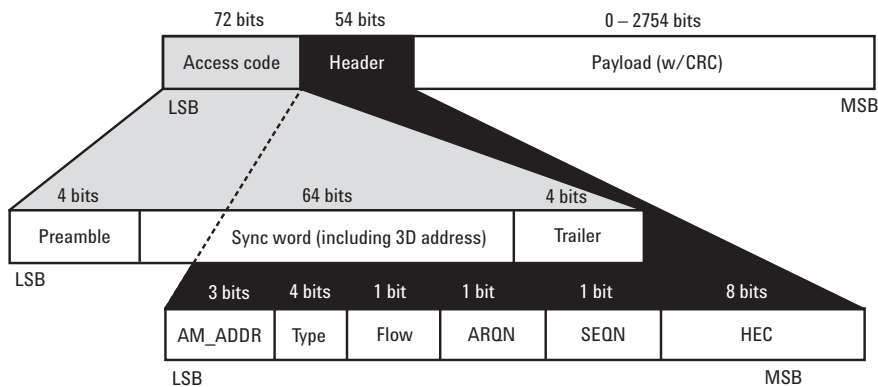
72 bits | 54 bits | 0 – 2754 bits

| Access code | Header | Payload (w/CRC) |
|---|---|---|

LSB MSB

| 4 bits | 64 bits | 4 bits |
|---|---|---|
| Preamble | Sync word (including 3D address) | Trailer |

LSB

| 3 bits | 4 bits | 1 bit | 1 bit | 1 bit | 8 bits |
|---|---|---|---|---|---|
| AM_ADDR | Type | Flow | ARQN | SEQN | HEC |

LSB MSB